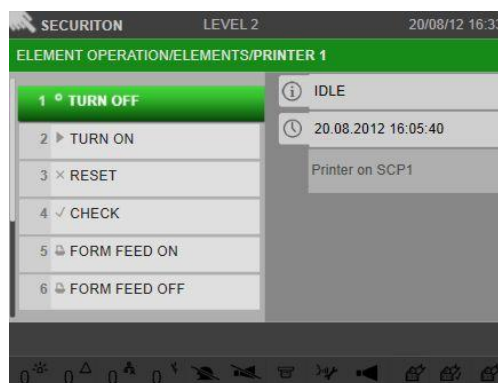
SECURITON LEVEL 2 20/08/12 16:3

ELEMENT OPERATION/ELEMENTS/PRINTER 1

1 ° TURN OFF

2 ▸ TURN ON

3 × RESET

4 ✓ CHECK

5 FORM FEED ON

6 FORM FEED OFF

IDLE

20.08.2012 16:05:40

Printer on SCP1

0 0 0 0